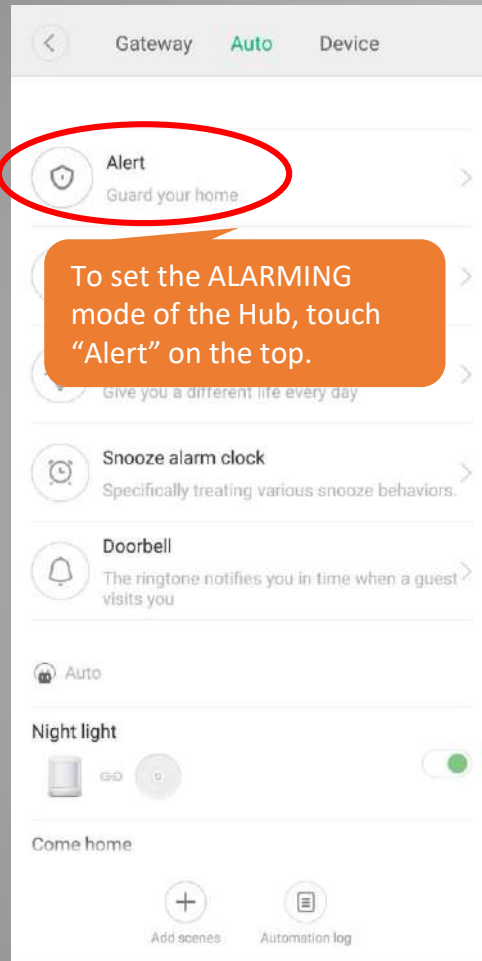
Gateway Auto Device

Alert
Guard your home

To set the ALARMING mode of the Hub, touch "Alert" on the top.

Give you a different life every day

Snooze alarm clock
Specifically treating various snooze behaviors.

Doorbell
The ringtone notifies you in time when a guest visits you

Auto

Night light

Come home

Add scenes

Automation log